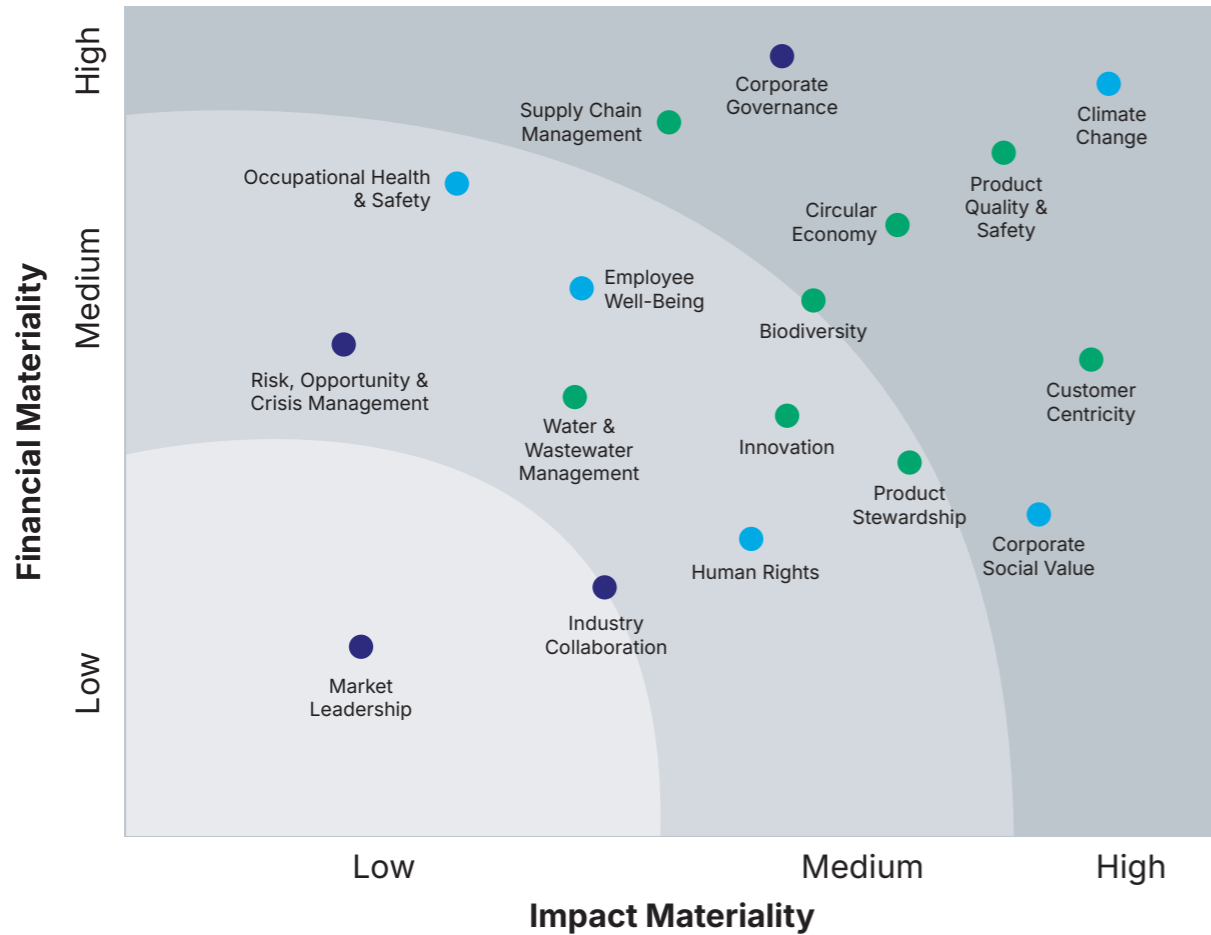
Financial Materiality

High

Medium

Low

Corporate Governance

Supply Chain Management

Climate Change

Occupational Health & Safety

Product Quality & Safety

Circular Economy

Employee Well-Being

Biodiversity

Risk, Opportunity & Crisis Management

Customer Centricity

Water & Wastewater Management

Innovation

Product Stewardship

Corporate Social Value

Human Rights

Industry Collaboration

Market Leadership

Low

Medium

High

Impact Materiality